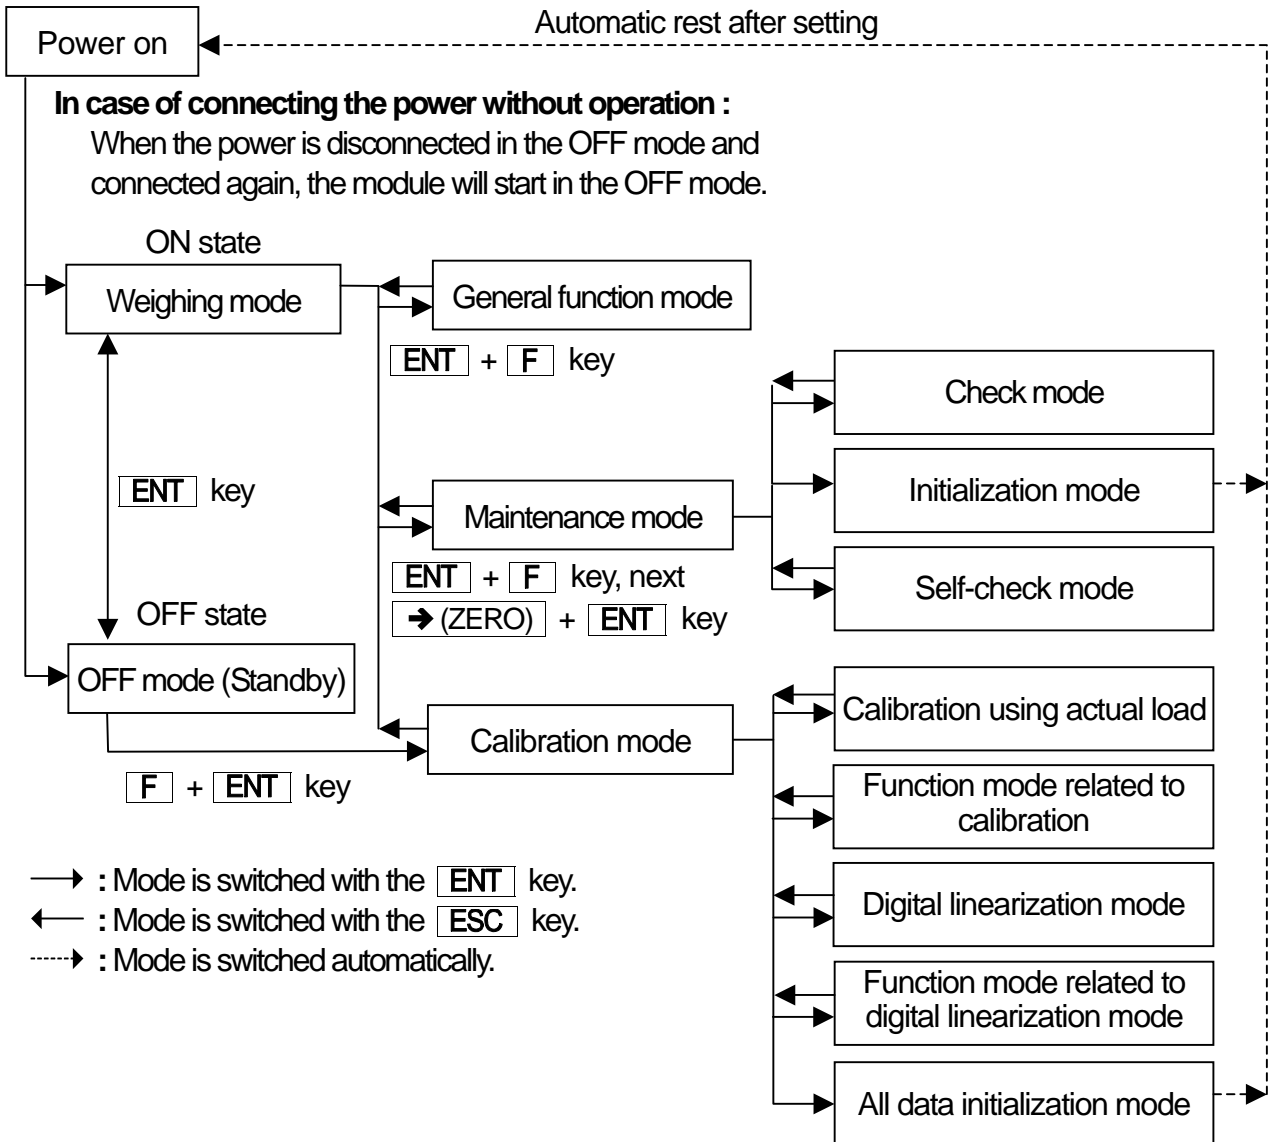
Power on

Automatic rest after setting

**In case of connecting the power without operation :**
When the power is disconnected in the OFF mode and connected again, the module will start in the OFF mode.

ON state

Weighing mode

General function mode

ENT + F key

Check mode

ENT key

Initialization mode

Maintenance mode

ENT + F key, next
→ (ZERO) + ENT key

Self-check mode

OFF state

OFF mode (Standby)

Calibration using actual load

Calibration mode

F + ENT key

Function mode related to calibration

→ : Mode is switched with the ENT key.
← : Mode is switched with the ESC key.
⇢ : Mode is switched automatically.

Digital linearization mode

Function mode related to digital linearization mode

All data initialization mode